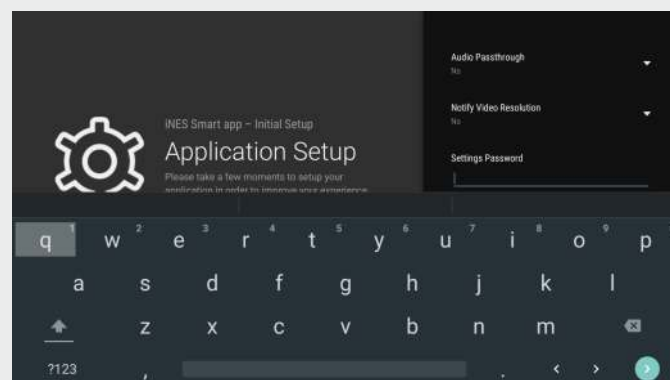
iNES Smart app – Initial Setup

Application Setup

Please take a few moments to setup your application in order to improve your experience

Audio Passthrough

No

Notify Video Resolution

No

Settings Password

q 1 w 2 e 3 r 4 t 5 y 6 u 7 i 8 o 9 p 0

a s d f g h j k l

z x c v b n m

?123 , . < >